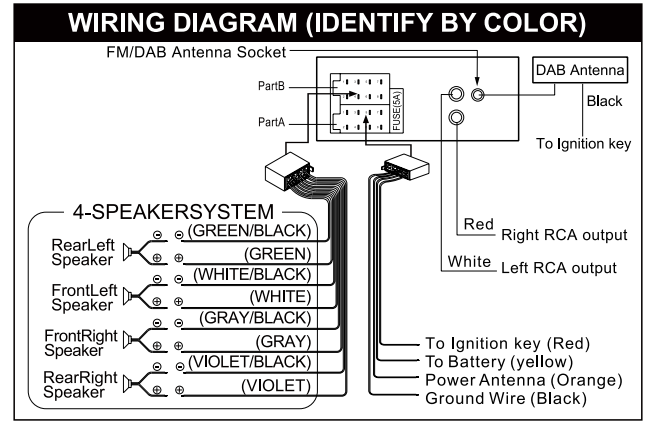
WIRING DIAGRAM (IDENTIFY BY COLOR)

FM/DAB Antenna Socket

DAB Antenna

Black

To Ignition key

PartB

PartA

FUSE(5A)

4-SPEAKERSYSTEM

RearLeft Speaker

$\ominus$ $\ominus$ (GREEN/BLACK)

$\oplus$ $\oplus$ (GREEN)

FrontLeft Speaker

$\ominus$ $\ominus$ (WHITE/BLACK)

$\oplus$ $\oplus$ (WHITE)

FrontRight Speaker

$\ominus$ $\ominus$ (GRAY/BLACK)

$\oplus$ $\oplus$ (GRAY)

RearRight Speaker

$\ominus$ $\ominus$ (VIOLET/BLACK)

$\oplus$ $\oplus$ (VIOLET)

Red Right RCA output

White Left RCA output

To Ignition key (Red)

To Battery (yellow)

Power Antenna (Orange)

Ground Wire (Black)